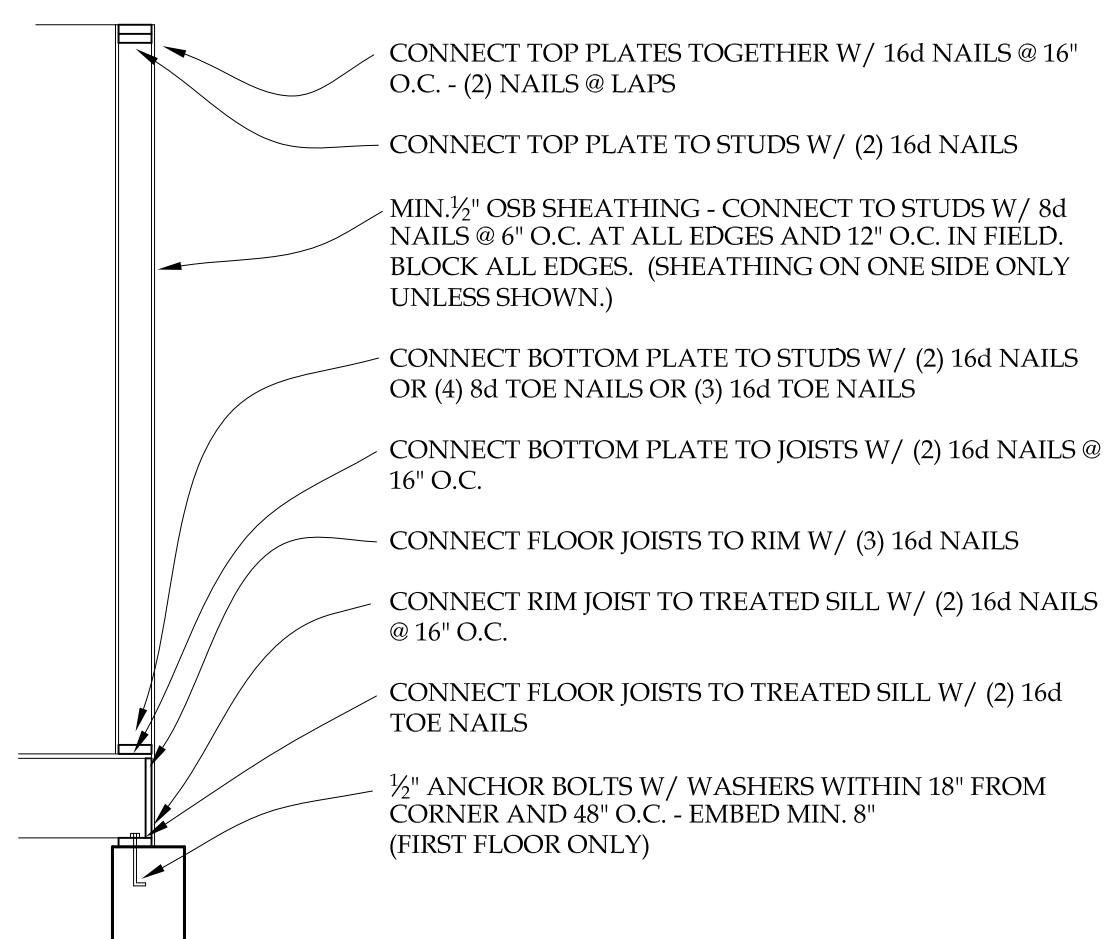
CONNECT TOP PLATES TOGETHER W/ 16d NAILS @ 16" O.C. - (2) NAILS @ LAPS

CONNECT TOP PLATE TO STUDS W/ (2) 16d NAILS

MIN. $\frac{1}{2}$" OSB SHEATHING - CONNECT TO STUDS W/ 8d NAILS @ 6" O.C. AT ALL EDGES AND 12" O.C. IN FIELD. BLOCK ALL EDGES. (SHEATHING ON ONE SIDE ONLY UNLESS SHOWN.)

CONNECT BOTTOM PLATE TO STUDS W/ (2) 16d NAILS OR (4) 8d TOE NAILS OR (3) 16d TOE NAILS

CONNECT BOTTOM PLATE TO JOISTS W/ (2) 16d NAILS @ 16" O.C.

CONNECT FLOOR JOISTS TO RIM W/ (3) 16d NAILS

CONNECT RIM JOIST TO TREATED SILL W/ (2) 16d NAILS @ 16" O.C.

CONNECT FLOOR JOISTS TO TREATED SILL W/ (2) 16d TOE NAILS

$\frac{1}{2}$" ANCHOR BOLTS W/ WASHERS WITHIN 18" FROM CORNER AND 48" O.C. - EMBED MIN. 8" (FIRST FLOOR ONLY)